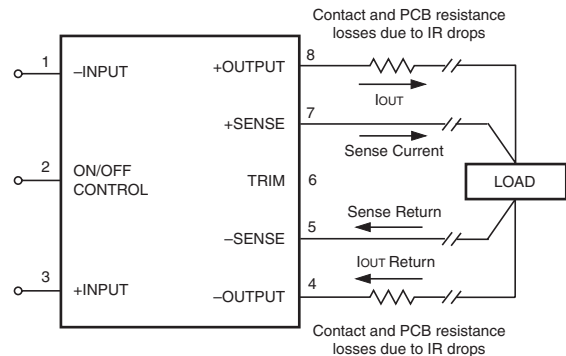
Contact and PCB resistance losses due to IR drops

1
–INPUT

2
ON/OFF CONTROL

3
+INPUT

+OUTPUT
8

IOUT

+SENSE
7

Sense Current

TRIM
6

LOAD

Sense Return

–SENSE
5

IOUT Return

–OUTPUT
4

Contact and PCB resistance losses due to IR drops